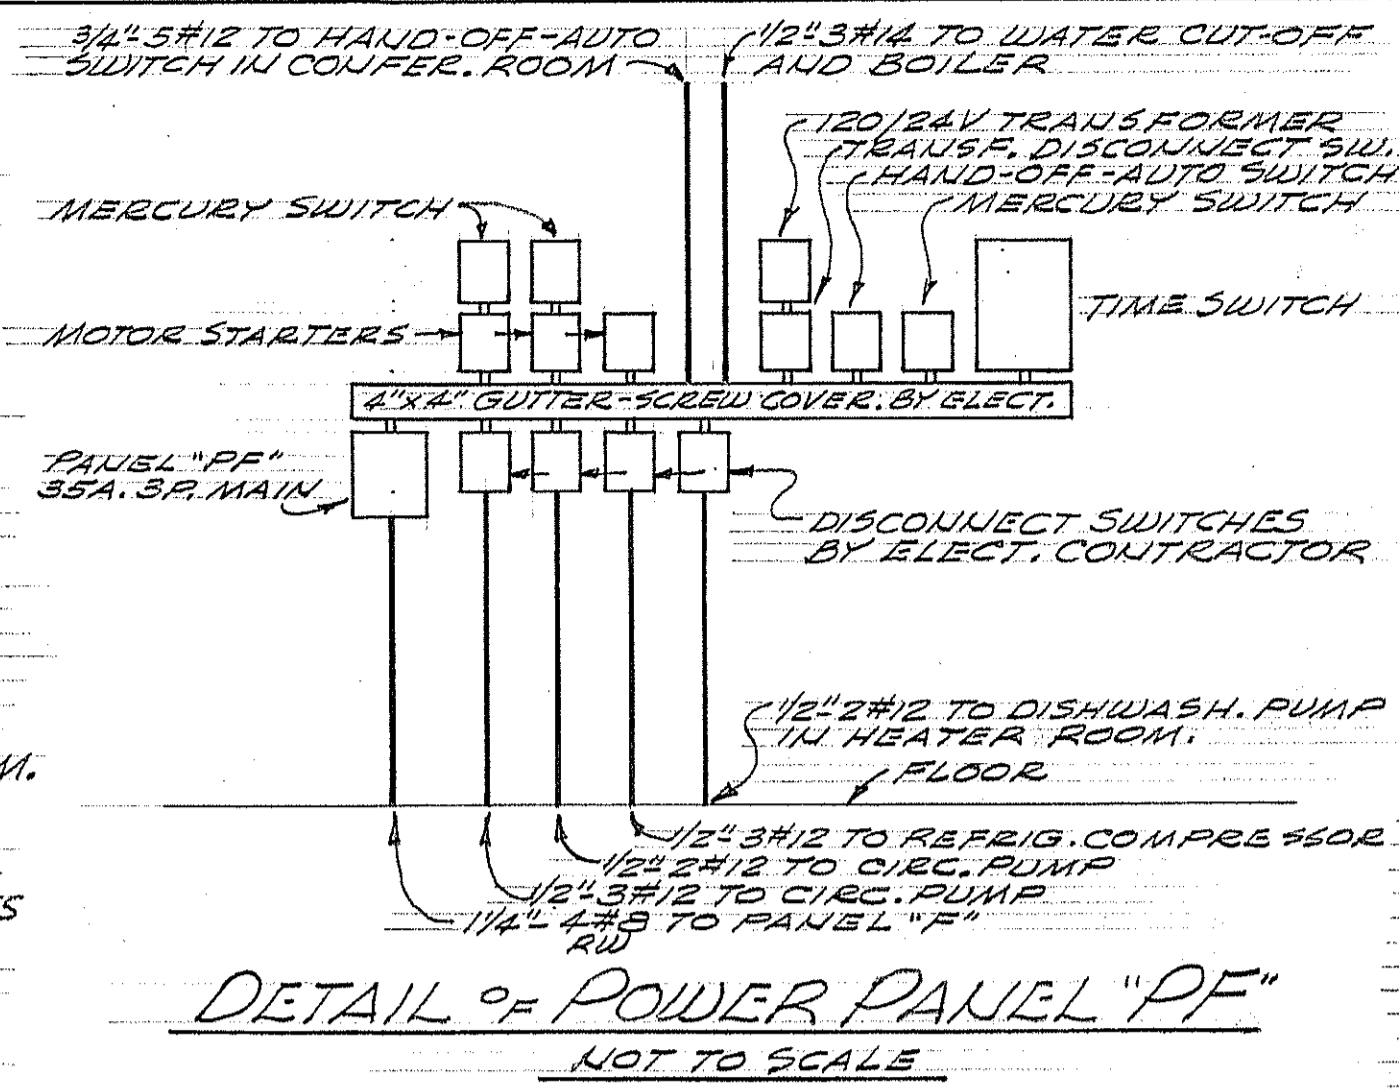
3/4" 5#12 TO HAND-OFF-AUTO SWITCH IN CONFER. ROOM

1/2" 3#14 TO WATER CUT-OFF AND BOILER

120/24V TRANSFORMER
TRANSF. DISCONNECT SW.
HAND-OFF-AUTO SWITCH
MERCURY SWITCH

MERCURY SWITCH

MOTOR STARTERS

TIME SWITCH

4"x4" GUTTER-SCREW COVER. BY ELECT.

PANEL "PF" 35A. 3P. MAIN

DISCONNECT SWITCHES BY ELECT. CONTRACTOR

1/2" 2#12 TO DISHWASH. PUMP IN HEATER ROOM.

FLOOR

M.

S

1/2" 3#12 TO REFRIG. COMPRESSOR
1/2" 2#12 TO CIRC. PUMP
1/2" 3#12 TO CIRC. PUMP
1/4" 4#8 TO PANEL "F"
RW

DETAIL OF POWER PANEL "PF"

NOT TO SCALE